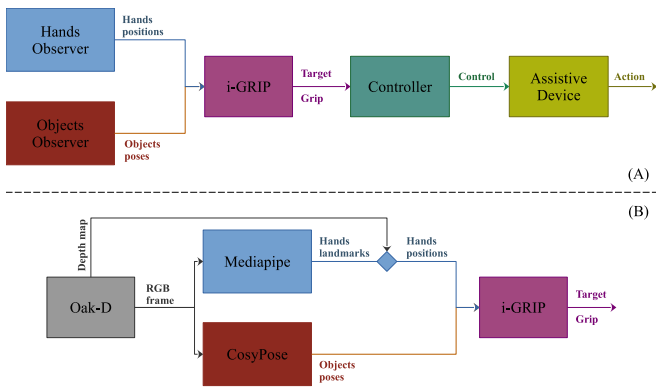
Hands Observer

Hands positions

Objects Observer

Objects poses

i-GRIP

Target

Grip

Controller

Control

Assistive Device

Action

(A)

(B)

Depth map

Oak-D

RGB frame

Mediapipe

Hands landmarks

Hands positions

CosyPose

Objects poses

i-GRIP

Target

Grip